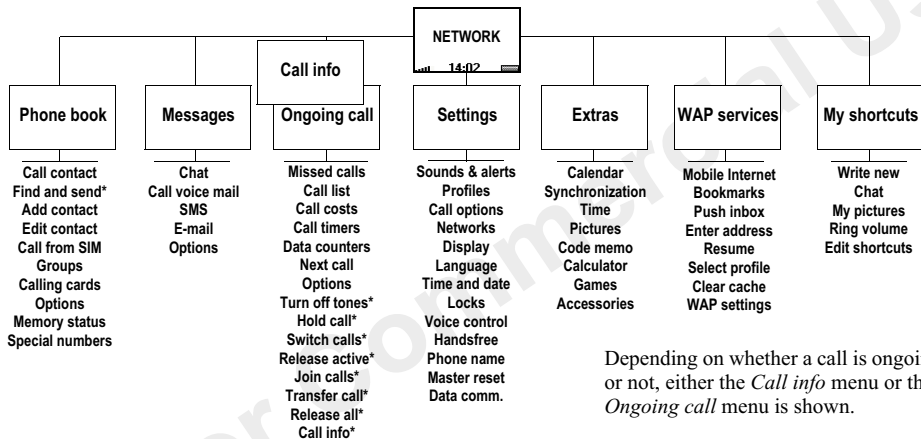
NETWORK

14:02

Phone book
Call contact
Find and send*
Add contact
Edit contact
Call from SIM
Groups
Calling cards
Options
Memory status
Special numbers

Messages
Chat
Call voice mail
SMS
E-mail
Options

Call info

Ongoing call
Missed calls
Call list
Call costs
Call timers
Data counters
Next call
Options
Turn off tones*
Hold call*
Switch calls*
Release active*
Join calls*
Transfer call*
Release all*
Call info*

Settings
Sounds & alerts
Profiles
Call options
Networks
Display
Language
Time and date
Locks
Voice control
Handsfree
Phone name
Master reset
Data comm.

Extras
Calendar
Synchronization
Time
Pictures
Code memo
Calculator
Games
Accessories

WAP services
Mobile Internet
Bookmarks
Push inbox
Enter address
Resume
Select profile
Clear cache
WAP settings

My shortcuts
Write new
Chat
My pictures
Ring volume
Edit shortcuts

Depending on whether a call is ongoi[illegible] or not, either the *Call info* menu or th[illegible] *Ongoing call* menu is shown.